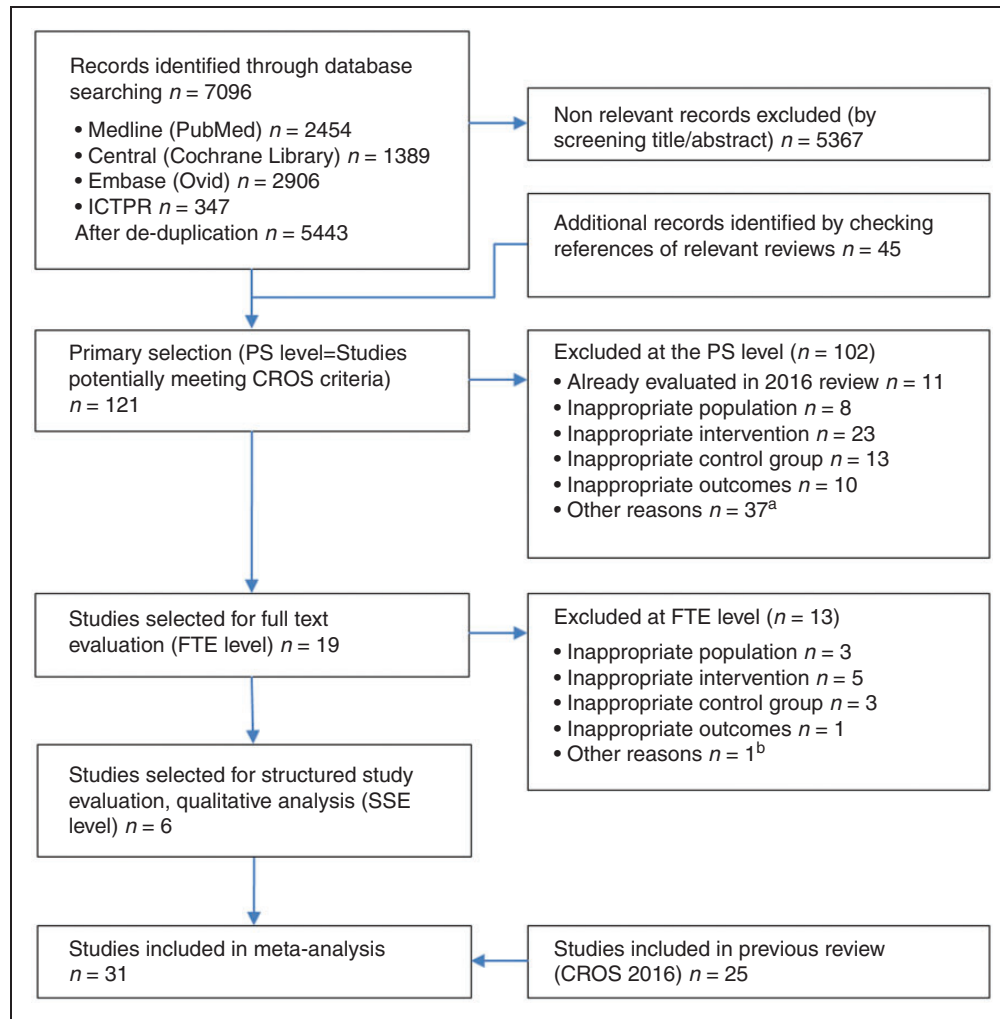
Records identified through database searching $n = 7096$

• Medline (PubMed) $n = 2454$
• Central (Cochrane Library) $n = 1389$
• Embase (Ovid) $n = 2906$
• ICTPR $n = 347$
After de-duplication $n = 5443$

Non relevant records excluded (by screening title/abstract) $n = 5367$

Additional records identified by checking references of relevant reviews $n = 45$

Primary selection (PS level=Studies potentially meeting CROS criteria) $n = 121$

Excluded at the PS level ($n = 102$)
• Already evaluated in 2016 review $n = 11$
• Inappropriate population $n = 8$
• Inappropriate intervention $n = 23$
• Inappropriate control group $n = 13$
• Inappropriate outcomes $n = 10$
• Other reasons $n = 37^a$

Studies selected for full text evaluation (FTE level) $n = 19$

Excluded at FTE level ($n = 13$)
• Inappropriate population $n = 3$
• Inappropriate intervention $n = 5$
• Inappropriate control group $n = 3$
• Inappropriate outcomes $n = 1$
• Other reasons $n = 1^b$

Studies selected for structured study evaluation, qualitative analysis (SSE level) $n = 6$

Studies included in meta-analysis $n = 31$

Studies included in previous review (CROS 2016) $n = 25$